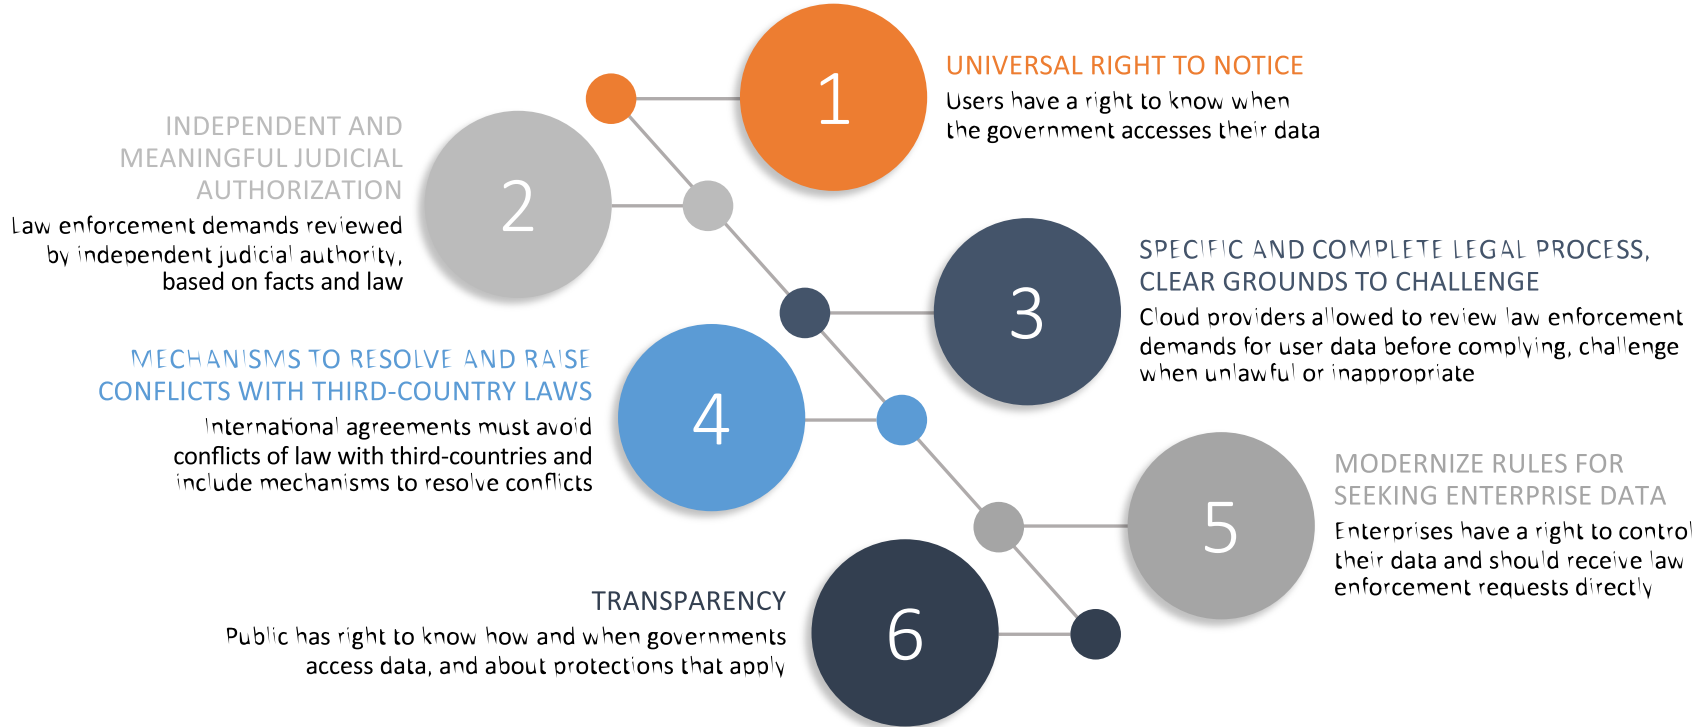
1

UNIVERSAL RIGHT TO NOTICE

Users have a right to know when the government accesses their data

INDEPENDENT AND MEANINGFUL JUDICIAL AUTHORIZATION

2

Law enforcement demands reviewed by independent judicial authority, based on facts and law

3

SPECIFIC AND COMPLETE LEGAL PROCESS, CLEAR GROUNDS TO CHALLENGE

Cloud providers allowed to review law enforcement demands for user data before complying, challenge when unlawful or inappropriate

MECHANISMS TO RESOLVE AND RAISE CONFLICTS WITH THIRD-COUNTRY LAWS

4

International agreements must avoid conflicts of law with third-countries and include mechanisms to resolve conflicts

5

MODERNIZE RULES FOR SEEKING ENTERPRISE DATA

Enterprises have a right to control their data and should receive law enforcement requests directly

TRANSPARENCY

6

Public has right to know how and when governments access data, and about protections that apply